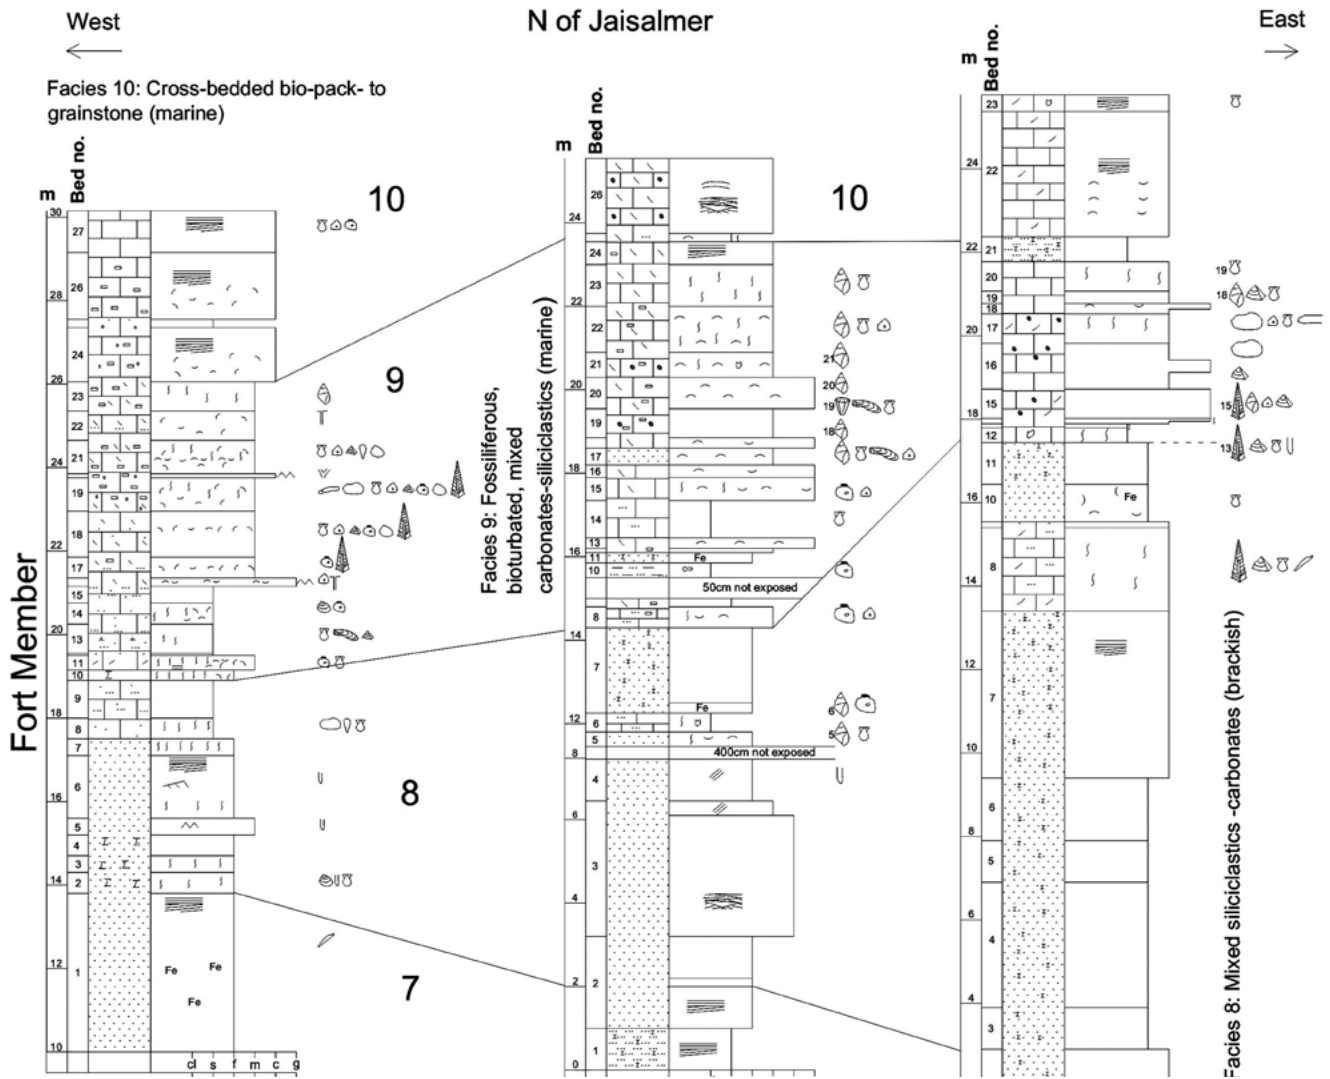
West

N of Jaisalmer

East

Facies 10: Cross-bedded bio-pack- to grainstone (marine)

m Bed no.

30 27
28 26
24
26 23
22
24 21
19
22 18
17
15
20 14
13
11
10
18 9
8
7
16 6
5
4
3
14 2
12 1
10

Fe Fe Fe

cl s f m c g

10

9

8

7

Fort Member

m Bed no.

24 26
24
22 23
22
21
20 20
19
18 17
16
15
14
16 13
11 Fe
10
50cm not exposed
14 8
7
Fe
12 6
5
8 400cm not exposed
4
6
3
4
2 2
0 1

10

Facies 9: Fossiliferous, bioturbated, mixed carbonates-siliciclastics (marine)

21
20
19
18
6
5

m Bed no.

23
24 22
22 21
20
19
18
20 17
16
18 15
12
11
16 10 Fe
14 8
12 7
10
8 6
5
6 4
4 3

19
18
15
13

Facies 8: Mixed siliciclastics -carbonates (brackish)